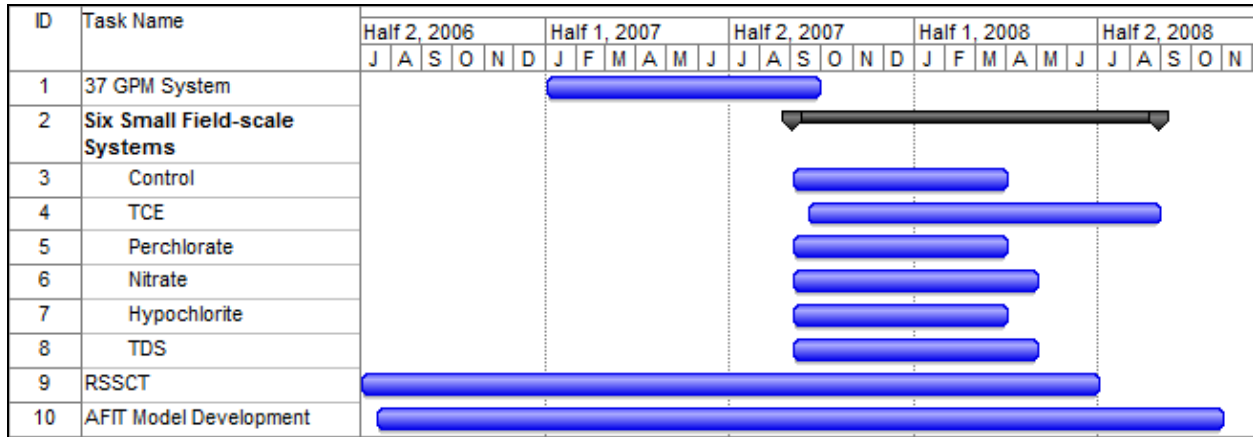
| ID | Task Name |
|---|---|
| 1 | 37 GPM System |
| 2 | Six Small Field-scale Systems |
| 3 | Control |
| 4 | TCE |
| 5 | Perchlorate |
| 6 | Nitrate |
| 7 | Hypochlorite |
| 8 | TDS |
| 9 | RSSCT |
| 10 | AFIT Model Development |

Half 2, 2006 | Half 1, 2007 | Half 2, 2007 | Half 1, 2008 | Half 2, 2008

J A S O N D J F M A M J J A S O N D J F M A M J J A S O N